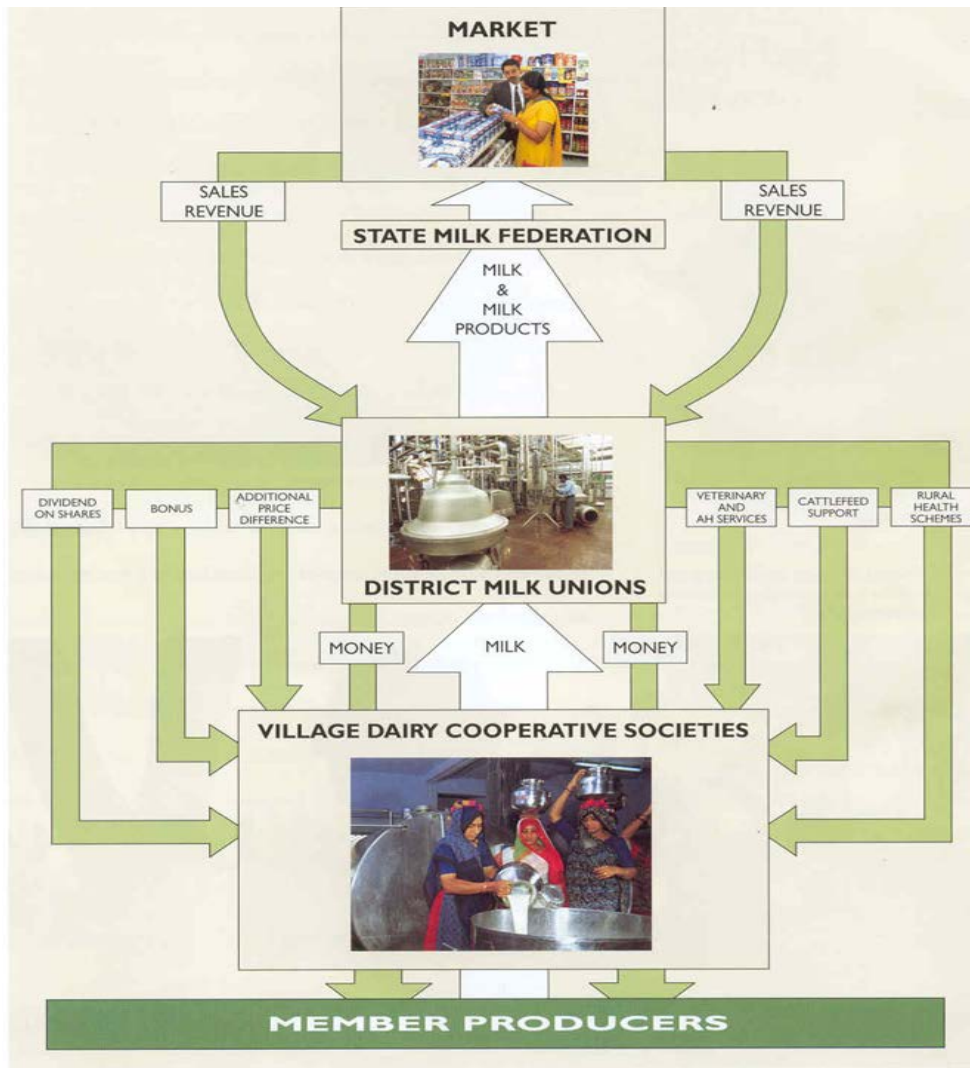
MARKET

SALES REVENUE

SALES REVENUE

STATE MILK FEDERATION

MILK & MILK PRODUCTS

DIVIDEND ON SHARES

BONUS

ADDITIONAL PRICE DIFFERENCE

VETERINARY AND AH SERVICES

CATTLEFEED SUPPORT

RURAL HEALTH SCHEMES

DISTRICT MILK UNIONS

MONEY

MILK

MONEY

VILLAGE DAIRY COOPERATIVE SOCIETIES

MEMBER PRODUCERS